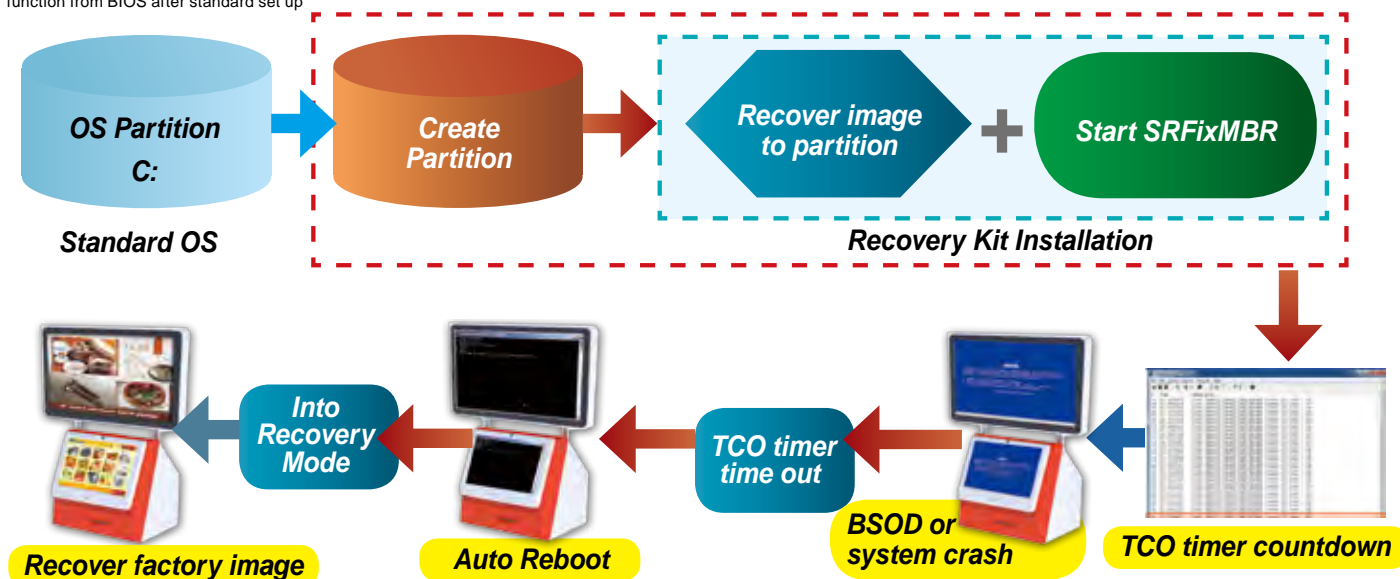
function from BIOS after standard set up

OS Partition
C:

Standard OS

Create Partition

Recover image to partition

Start SRFixMBR

Recovery Kit Installation

Into Recovery Mode

TCO timer time out

Recover factory image

Auto Reboot

BSOD or system crash

TCO timer countdown